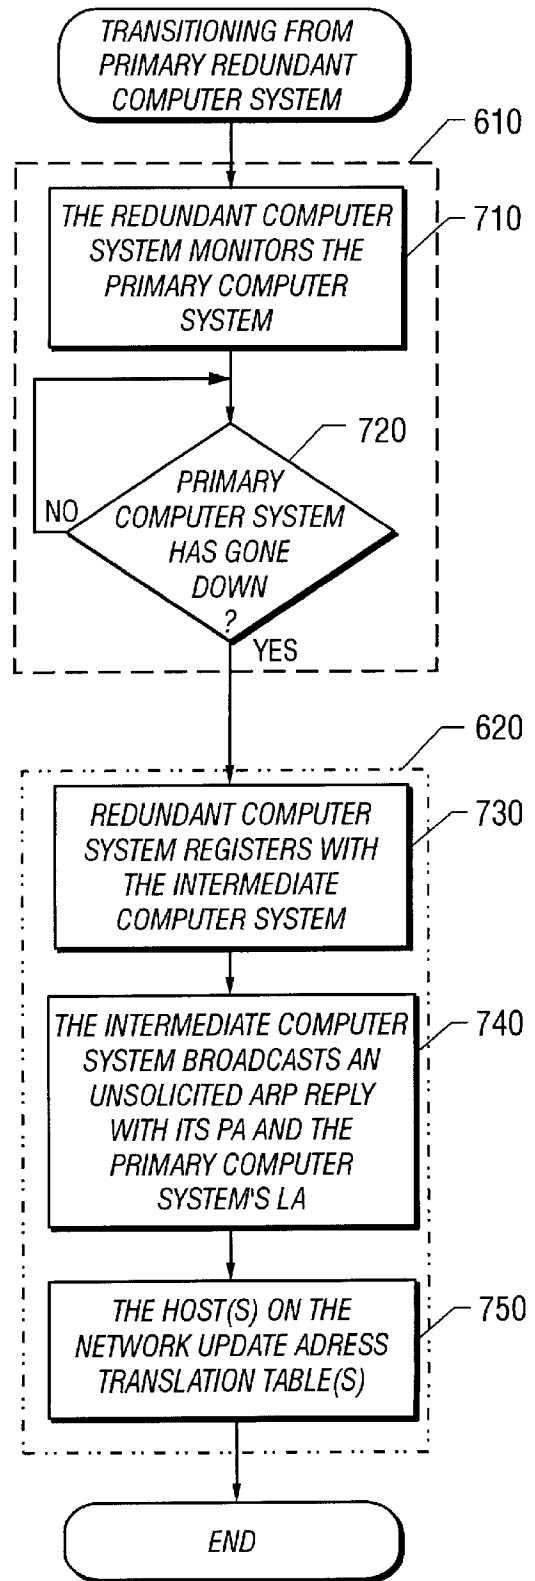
TRANSITIONING FROM PRIMARY REDUNDANT COMPUTER SYSTEM

610

THE REDUNDANT COMPUTER SYSTEM MONITORS THE PRIMARY COMPUTER SYSTEM

710

720

PRIMARY COMPUTER SYSTEM HAS GONE DOWN ?

NO

YES

620

REDUNDANT COMPUTER SYSTEM REGISTERS WITH THE INTERMEDIATE COMPUTER SYSTEM

730

THE INTERMEDIATE COMPUTER SYSTEM BROADCASTS AN UNSOLICITED ARP REPLY WITH ITS PA AND THE PRIMARY COMPUTER SYSTEM'S LA

740

THE HOST(S) ON THE NETWORK UPDATE ADRESS TRANSLATION TABLE(S)

750

END